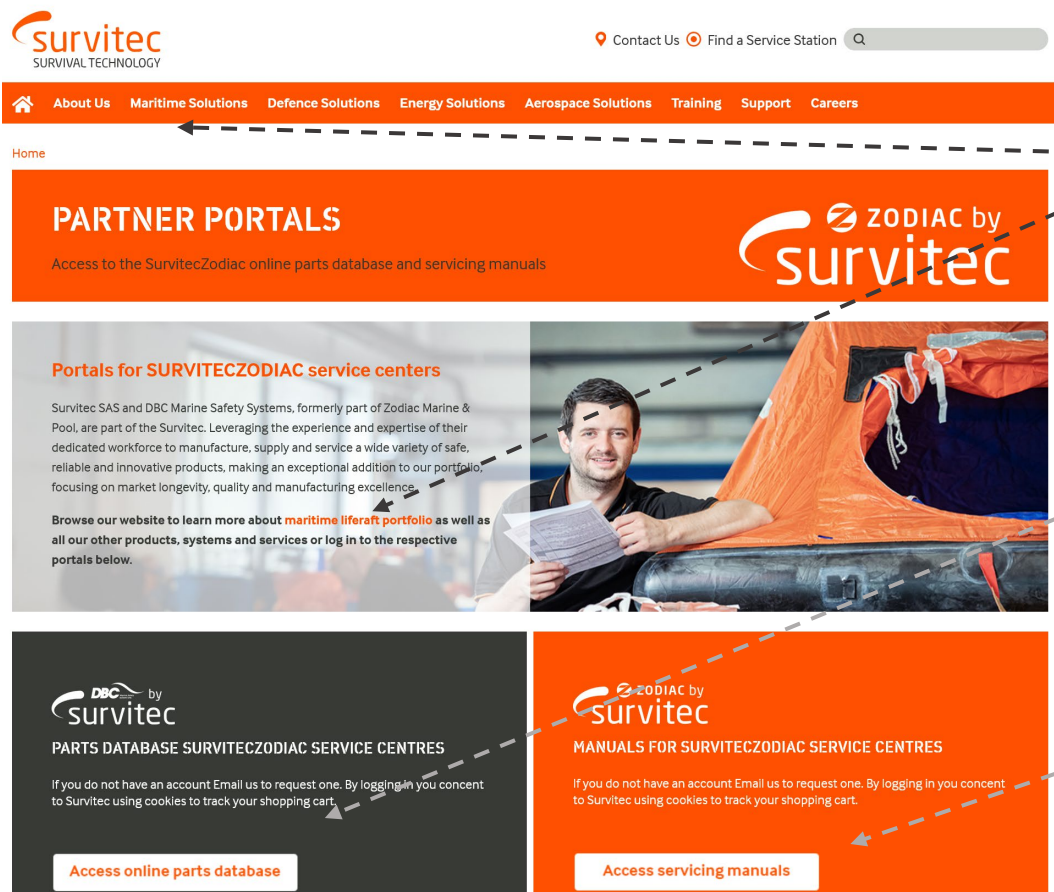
survitec
SURVIVAL TECHNOLOGY

Contact Us Find a Service Station

About Us Maritime Solutions Defence Solutions Energy Solutions Aerospace Solutions Training Support Careers

Home

PARTNER PORTALS

Access to the SurvitecZodiac online parts database and servicing manuals

ZODIAC by survitec

Portals for SURVITECZODIAC service centers

Survitec SAS and DBC Marine Safety Systems, formerly part of Zodiac Marine & Pool, are part of the Survitec. Leveraging the experience and expertise of their dedicated workforce to manufacture, supply and service a wide variety of safe, reliable and innovative products, making an exceptional addition to our portfolio, focusing on market longevity, quality and manufacturing excellence.

Browse our website to learn more about maritime liferaft portfolio as well as all our other products, systems and services or log in to the respective portals below.

DBC by survitec

PARTS DATABASE SURVITECZODIAC SERVICE CENTRES

If you do not have an account Email us to request one. By logging in you concent to Survitec using cookies to track your shopping cart.

Access online parts database

ZODIAC by survitec

MANUALS FOR SURVITECZODIAC SERVICE CENTRES

If you do not have an account Email us to request one. By logging in you concent to Survitec using cookies to track your shopping cart.

Access servicing manuals